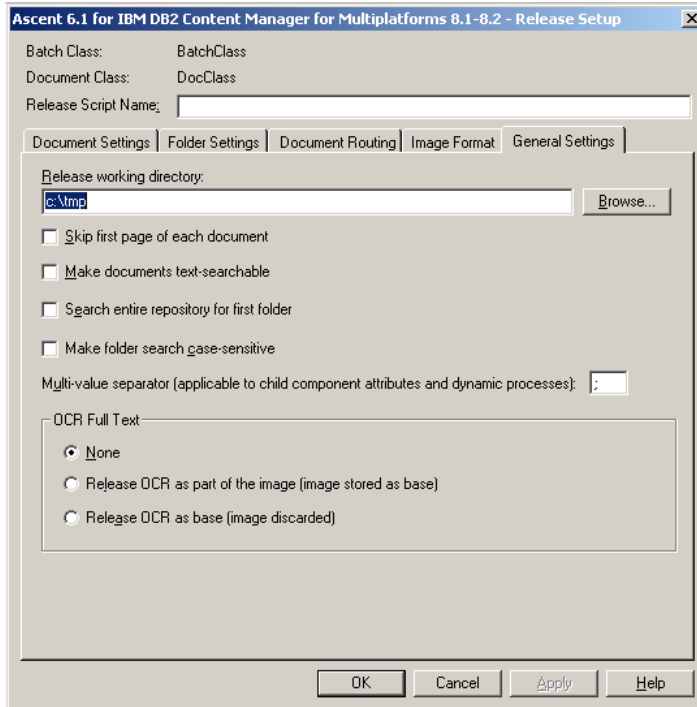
Ascent 6.1 for IBM DB2 Content Manager for Multiplatforms 8.1-8.2 - Release Setup

X

Batch Class: BatchClass

Document Class: DocClass

Release Script Name:

Document Settings | Folder Settings | Document Routing | Image Format | General Settings

Release working directory:

c:\tmp

Browse...

Skip first page of each document

Make documents text-searchable

Search entire repository for first folder

Make folder search case-sensitive

Multi-value separator (applicable to child component attributes and dynamic processes): ;

OCR Full Text

None

Release OCR as part of the image (image stored as base)

Release OCR as base (image discarded)

OK

Cancel

Apply

Help